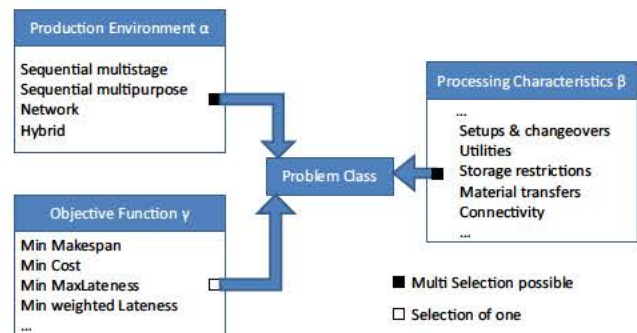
Production Environment α

Sequential multistage
Sequential multipurpose
Network
Hybrid

Processing Characteristics β

...
Setups & changeovers
Utilities
Storage restrictions
Material transfers
Connectivity
...

Problem Class

Objective Function γ

Min Makespan
Min Cost
Min MaxLateness
Min weighted Lateness
...

■ Multi Selection possible

□ Selection of one